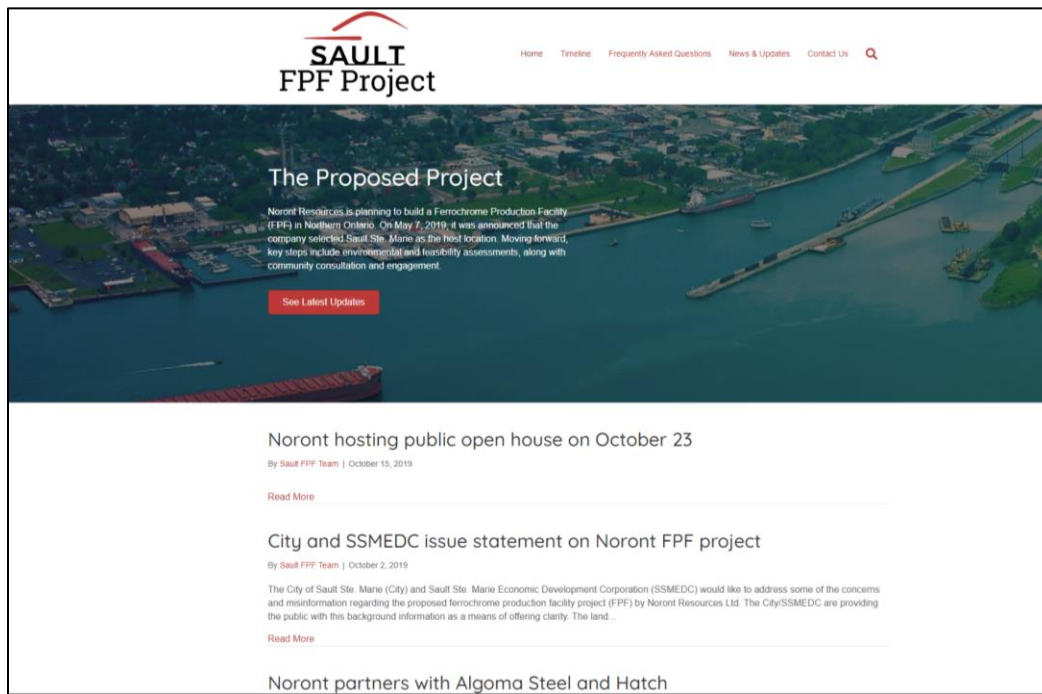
SAULT
FPF Project

Home Timeline Frequently Asked Questions News & Updates Contact Us

The Proposed Project

Noront Resources is planning to build a Ferrochrome Production Facility (FPF) in Northern Ontario. On May 7, 2019, it was announced that the company selected Sault Ste. Marie as the host location. Moving forward, key steps include environmental and feasibility assessments, along with community consultation and engagement.

See Latest Updates

Noront hosting public open house on October 23

By Sault FPF Team | October 15, 2019

Read More

City and SSMEDC issue statement on Noront FPF project

By Sault FPF Team | October 2, 2019

The City of Sault Ste. Marie (City) and Sault Ste. Marie Economic Development Corporation (SSMEDC) would like to address some of the concerns and misinformation regarding the proposed ferrochrome production facility project (FPF) by Noront Resources Ltd. The City/SSMEDC are providing the public with this background information as a means of offering clarity. The land...

Read More

Noront partners with Algoma Steel and Hatch